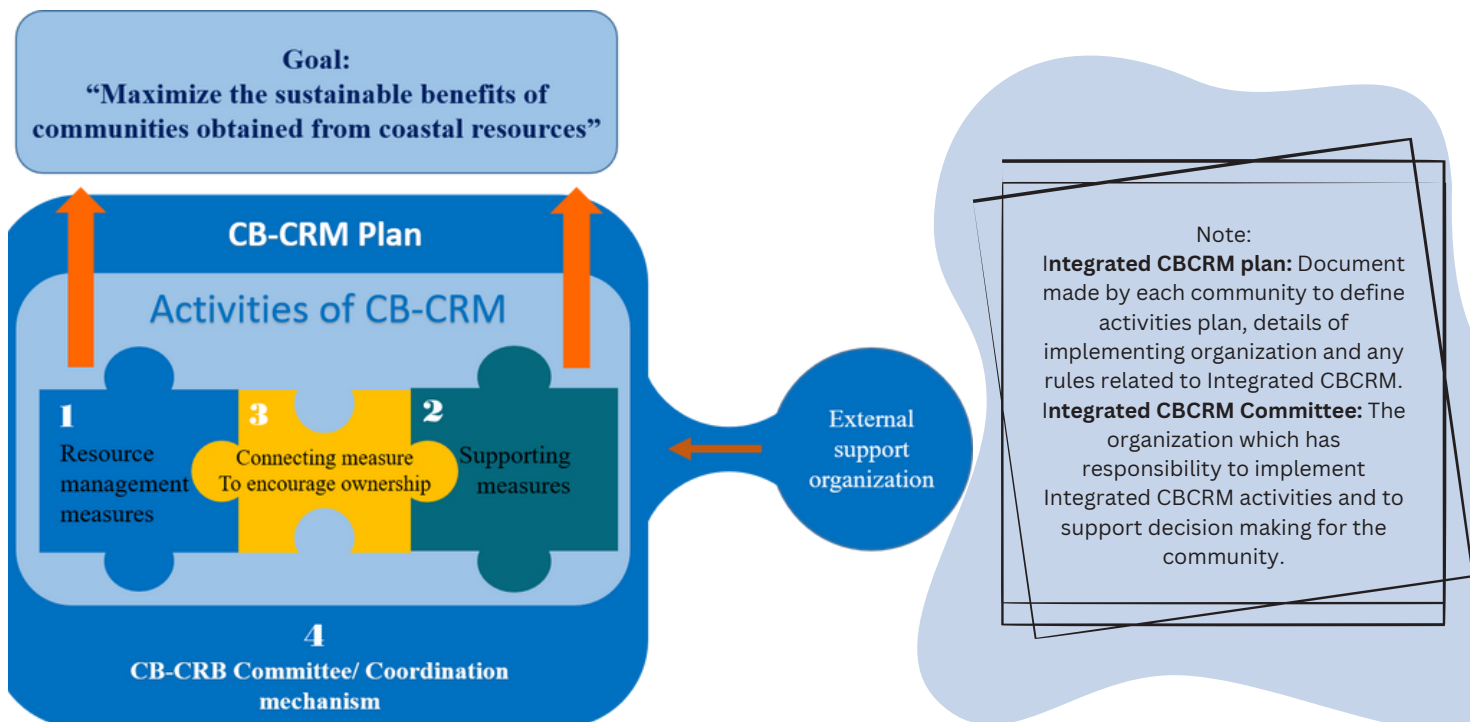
Goal:
“Maximize the sustainable benefits of communities obtained from coastal resources”

CB-CRM Plan

Activities of CB-CRM

1
Resource management measures

3
Connecting measure
To encourage ownership

2
Supporting measures

External support organization

4
CB-CRB Committee/ Coordination mechanism

Note:
**Integrated CBCRM plan:** Document made by each community to define activities plan, details of implementing organization and any rules related to Integrated CBCRM.
**Integrated CBCRM Committee:** The organization which has responsibility to implement Integrated CBCRM activities and to support decision making for the community.